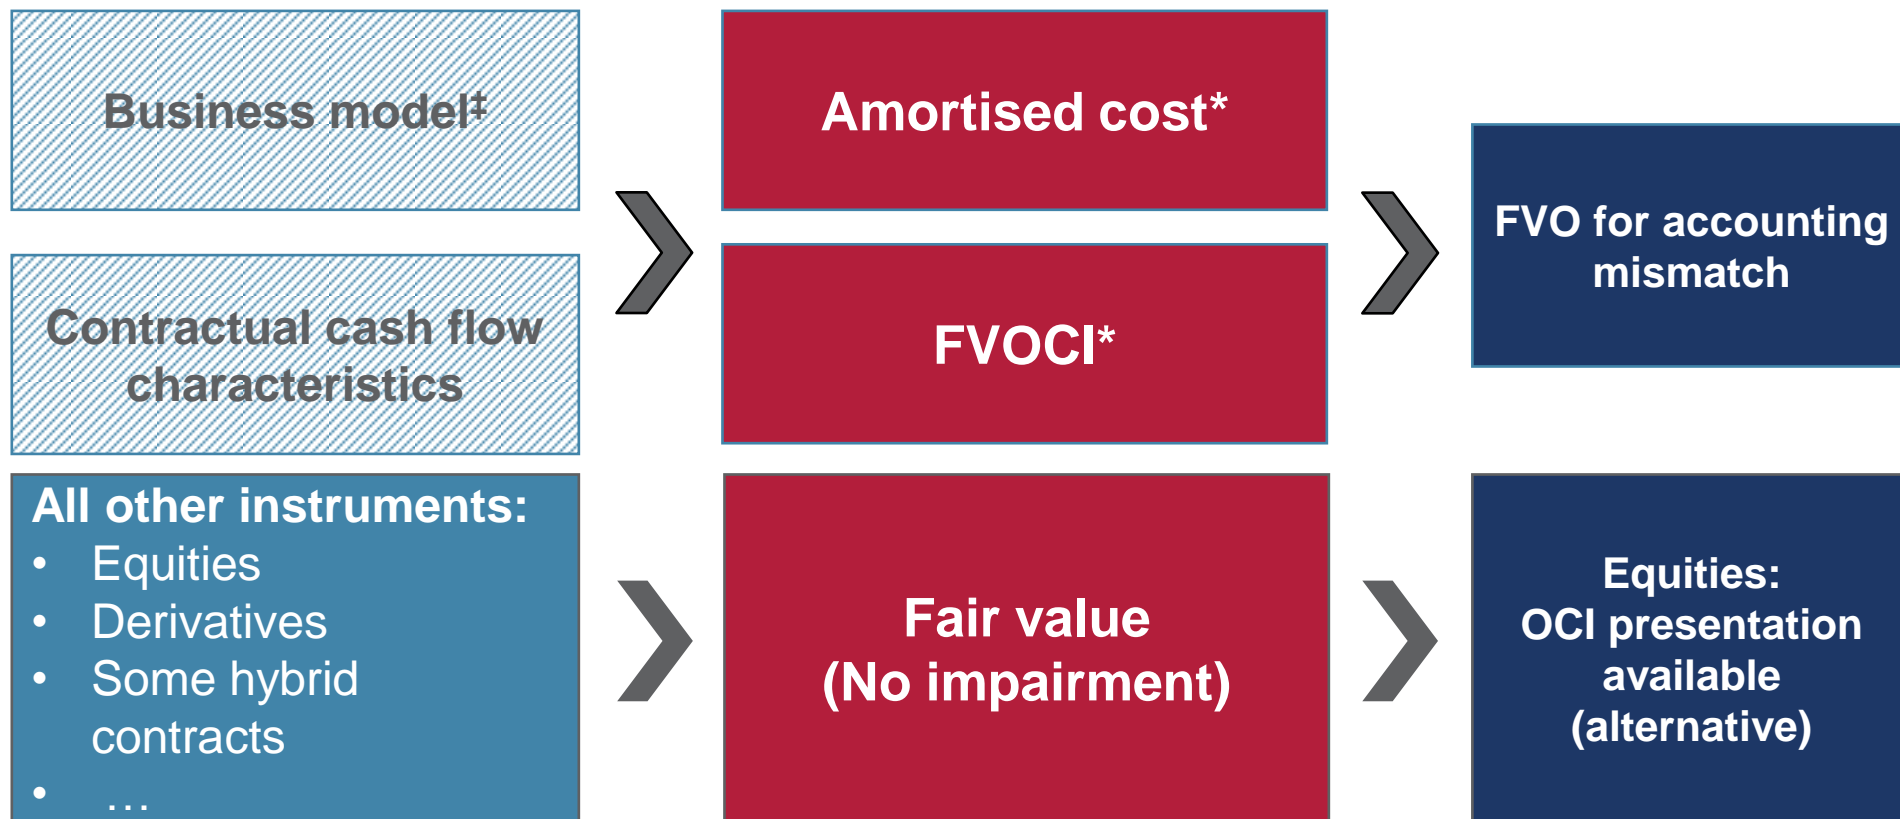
Business model‡

Contractual cash flow characteristics

Amortised cost*

FVOCI*

FVO for accounting mismatch

All other instruments:
- Equities
- Derivatives
- Some hybrid contracts
- …

Fair value
(No impairment)

Equities:
OCI presentation available
(alternative)